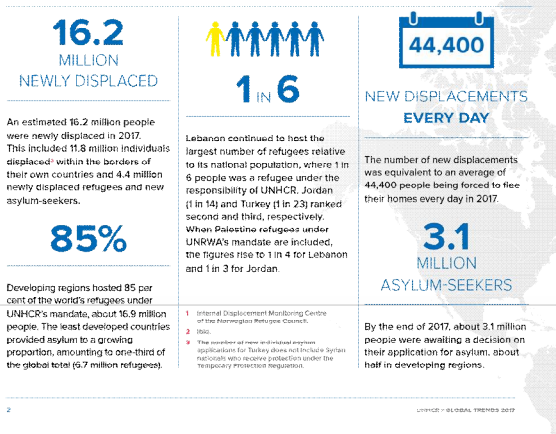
16.2
MILLION
NEWLY DISPLACED

An estimated 16.2 million people were newly displaced in 2017. This included 11.8 million individuals displaced¹ within the borders of their own countries and 4.4 million newly displaced refugees and new asylum-seekers.

85%

Developing regions hosted 85 per cent of the world's refugees under UNHCR's mandate, about 16.9 million people. The least developed countries provided asylum to a growing proportion, amounting to one-third of the global total (6.7 million refugees).

1 IN 6

Lebanon continued to host the largest number of refugees relative to its national population, where 1 in 6 people was a refugee under the responsibility of UNHCR. Jordan (1 in 14) and Turkey (1 in 23) ranked second and third, respectively. When Palestine refugees under UNRWA's mandate are included, the figures rise to 1 in 4 for Lebanon and 1 in 3 for Jordan.

1 Internal Displacement Monitoring Centre of the Norwegian Refugee Council.
2 Ibid.
3 The number of new individual asylum applications for Turkey does not include Syrian nationals who receive protection under the temporary protection regulation.

44,400

NEW DISPLACEMENTS
EVERY DAY

The number of new displacements was equivalent to an average of 44,400 people being forced to flee their homes every day in 2017.

3.1
MILLION
ASYLUM-SEEKERS

By the end of 2017, about 3.1 million people were awaiting a decision on their application for asylum, about half in developing regions.

2

UNHCR > GLOBAL TRENDS 2017